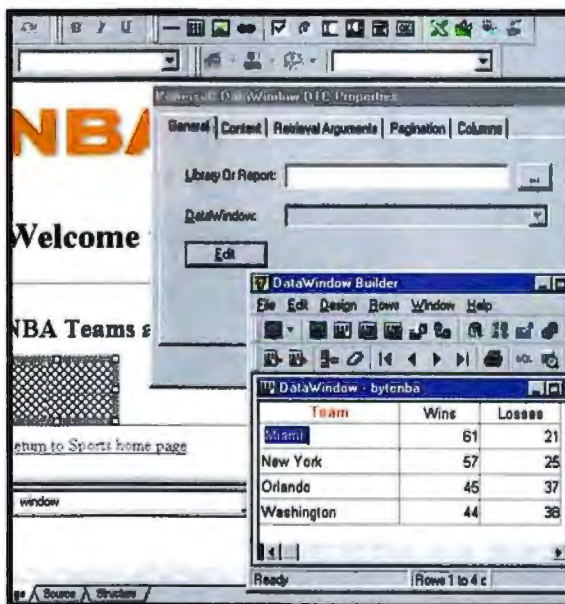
B I U

NB

Welcome

NBA Teams a

eturn to Sports home page

window

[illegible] DataWindow DTC Properties

General | Content | Retrieval Arguments | Pagination | Columns

Library Or Report:

DataWindow:

Edit

DataWindow Builder

File Edit Design Rows Window Help

DataWindow - bytenba

| Team | Wins | Losses |
|---|---|---|
| Miami | 61 | 21 |
| New York | 57 | 25 |
| Orlando | 45 | 37 |
| Washington | 44 | 38 |

Ready

Rows 1 to 4 c

Source Structure